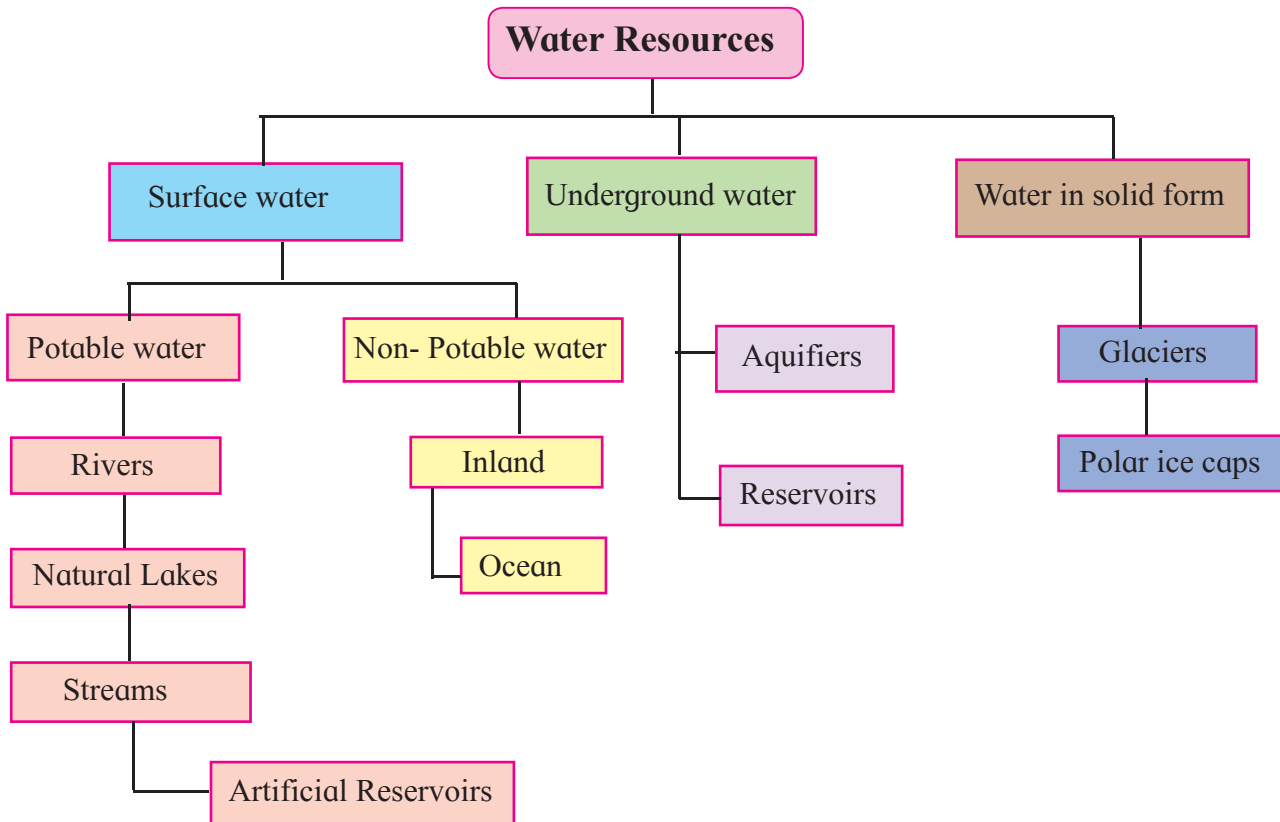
Water Resources

Surface water

Potable water

Rivers

Natural Lakes

Streams

Artificial Reservoirs

Non- Potable water

Inland

Ocean

Underground water

Aquifiers

Reservoirs

Water in solid form

Glaciers

Polar ice caps